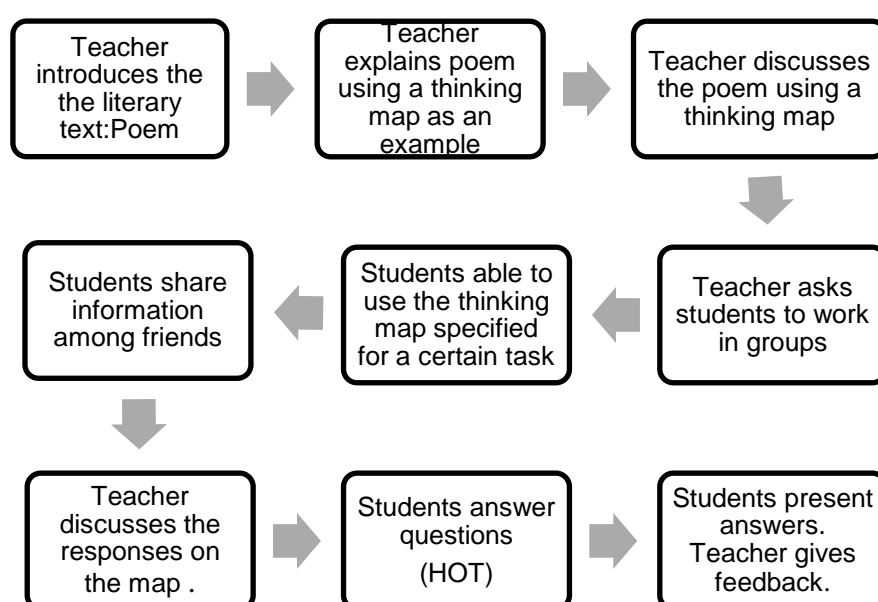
Teacher introduces the the literary text:Poem

Teacher explains poem using a thinking map as an example

Teacher discusses the poem using a thinking map

Teacher asks students to work in groups

Students able to use the thinking map specified for a certain task

Students share information among friends

Teacher discusses the responses on the map .

Students answer questions (HOT)

Students present answers. Teacher gives feedback.